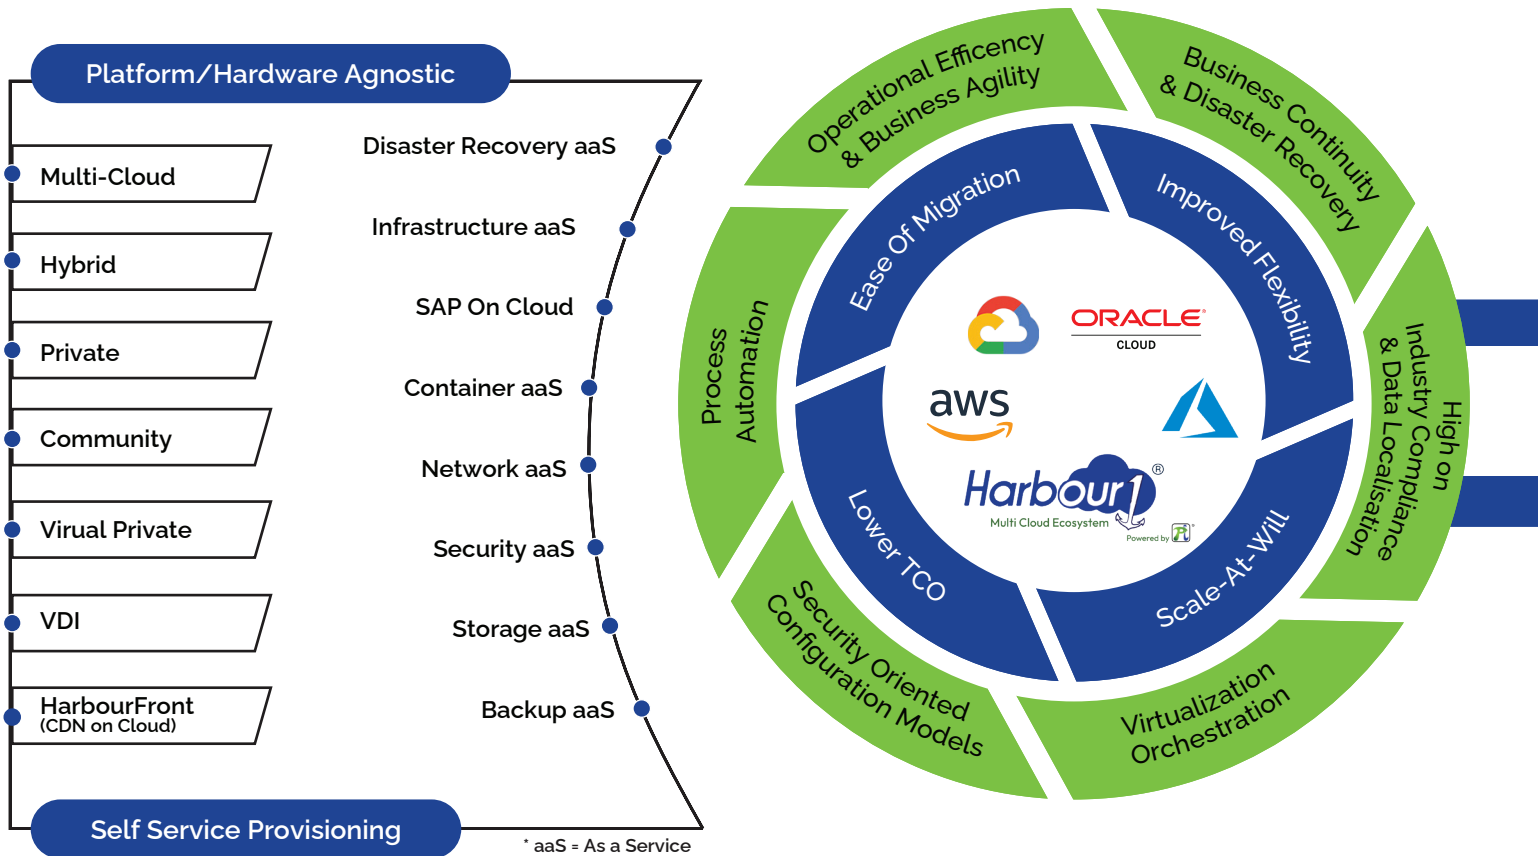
Platform/Hardware Agnostic

Multi-Cloud

Hybrid

Private

Community

Virual Private

VDI

HarbourFront
(CDN on Cloud)

Self Service Provisioning

Disaster Recovery aaS

Infrastructure aaS

SAP On Cloud

Container aaS

Network aaS

Security aaS

Storage aaS

Backup aaS

* aaS = As a Service

Operational Efficency & Business Agility

Business Continuity & Disaster Recovery

High on Industry Compliance & Data Localisation

Virtualization Orchestration

Security Oriented Configuration Models

Process Automation

Ease Of Migration

Improved Flexibility

Scale-At-Will

Lower TCO

ORACLE
CLOUD

aws

Harbour1®
Multi Cloud Ecosystem
Powered by